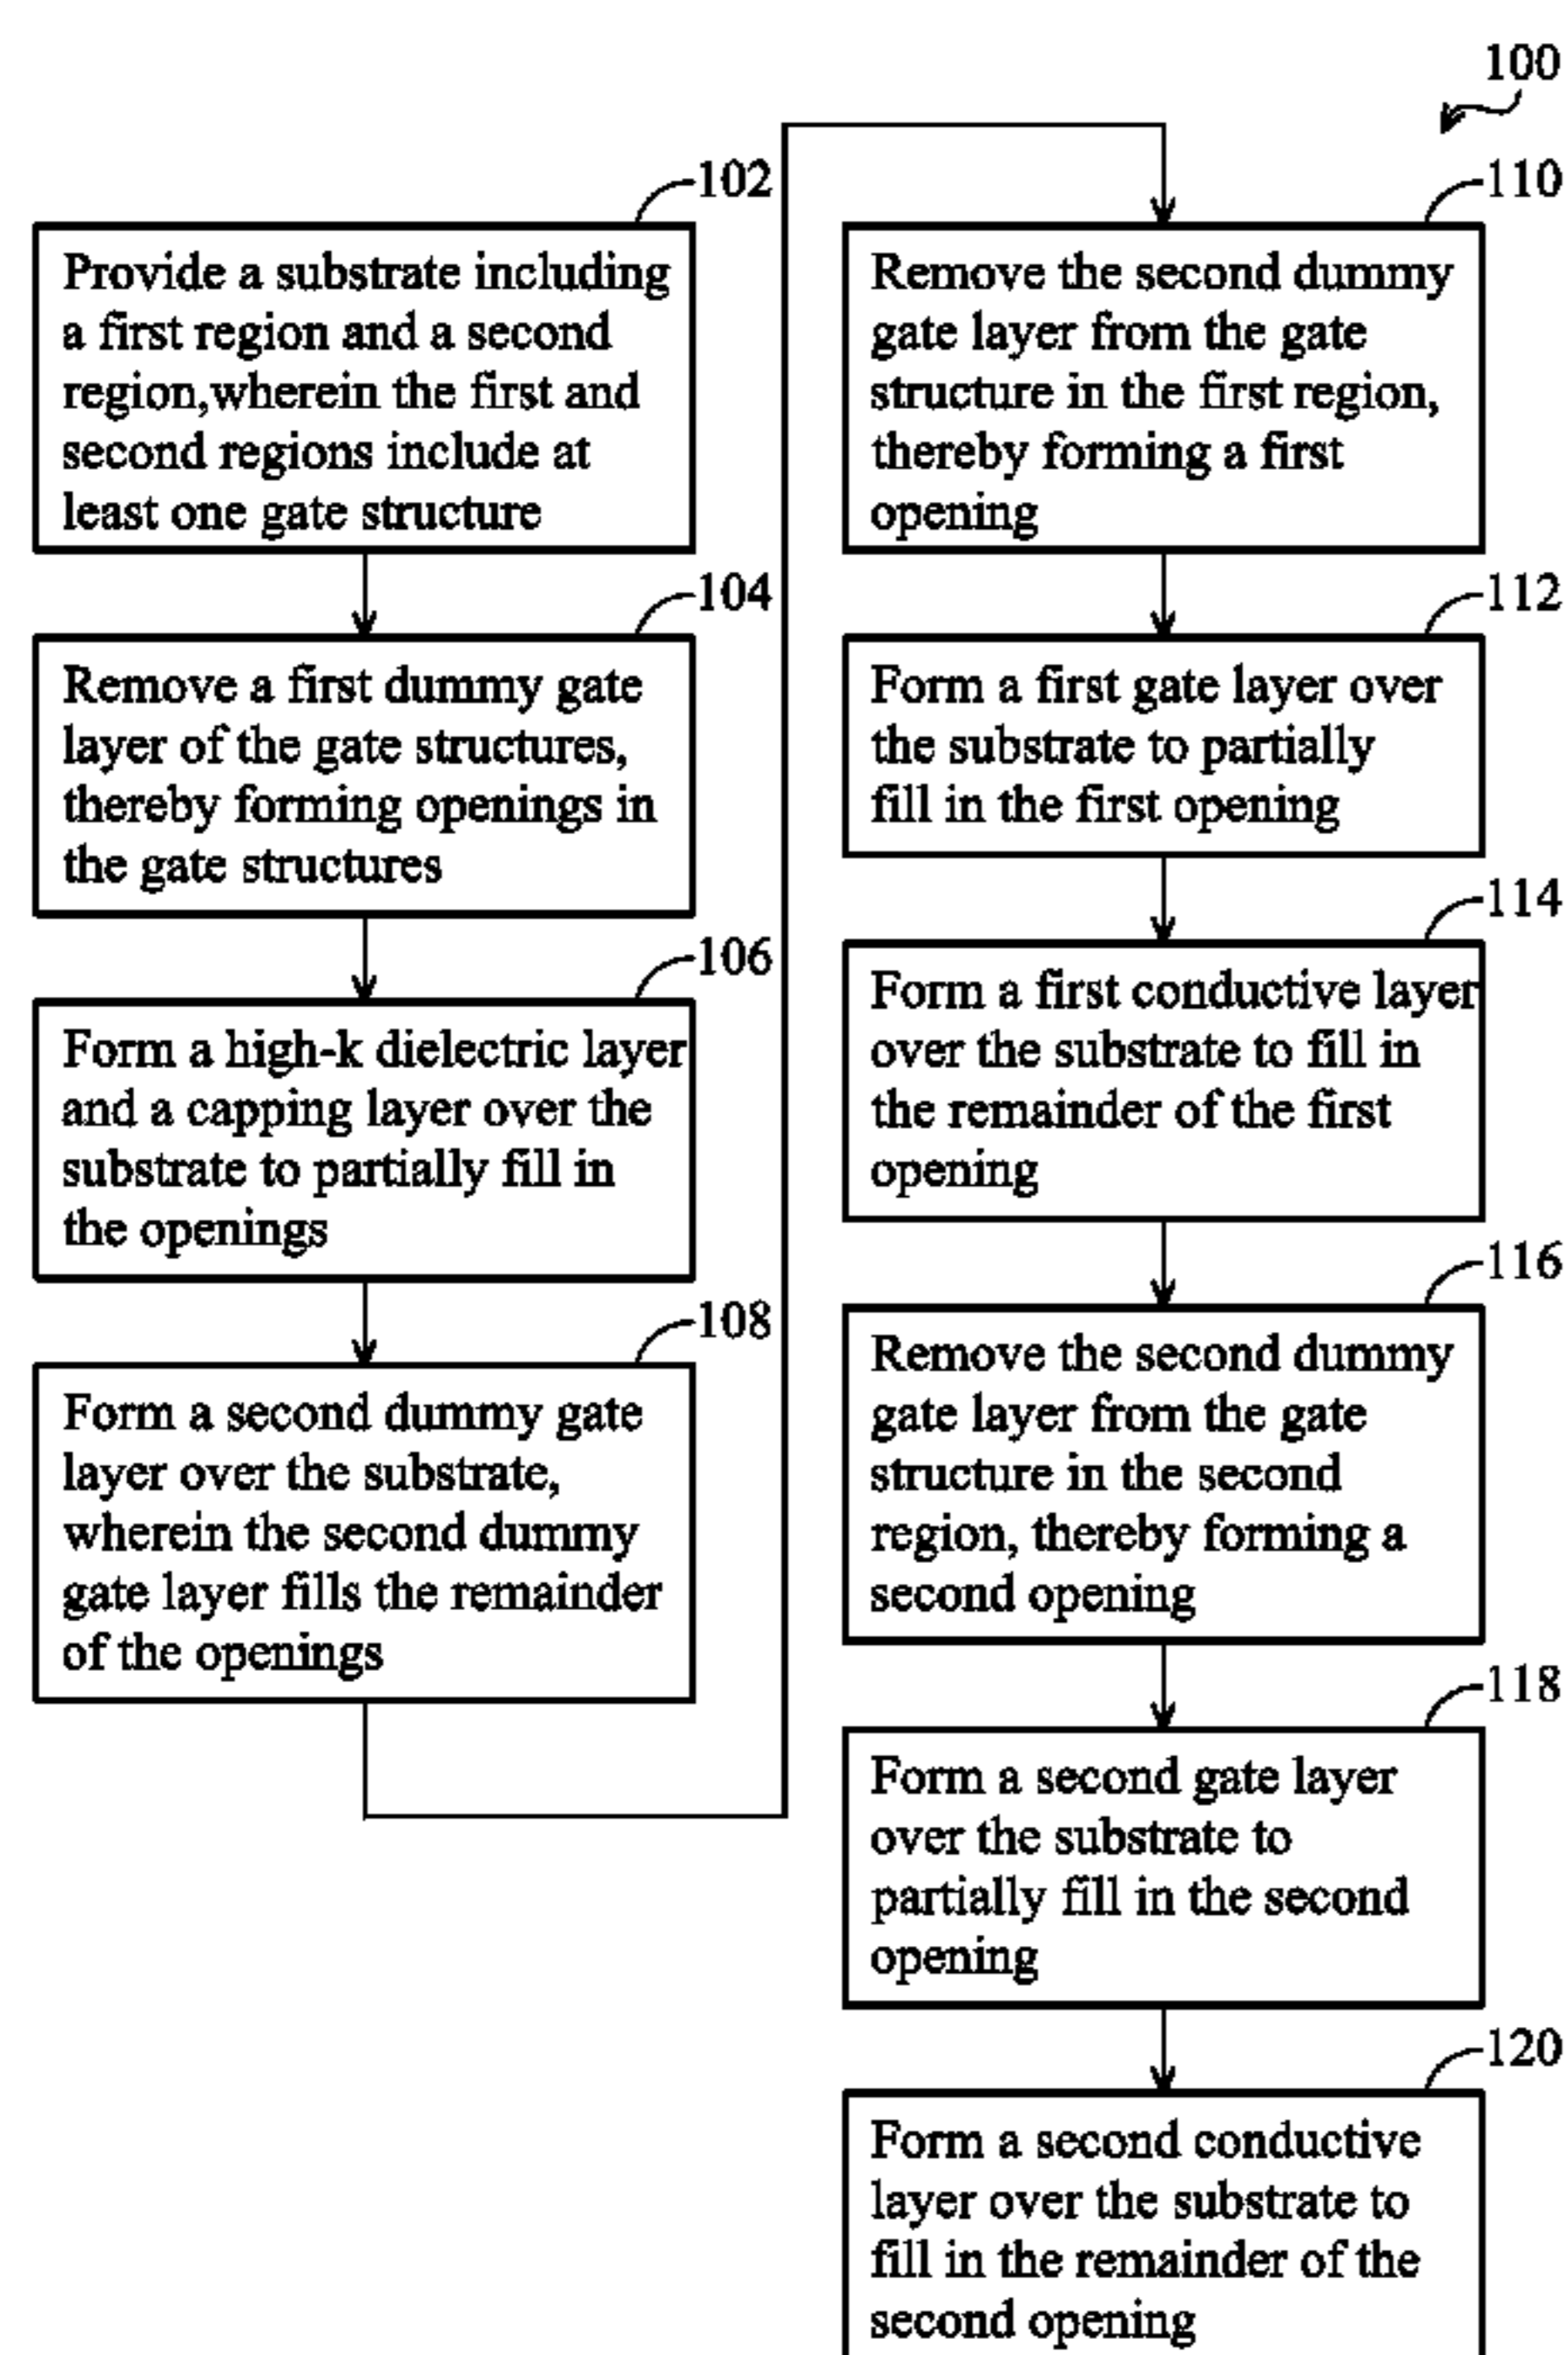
100

102

Provide a substrate including a first region and a second region,wherein the first and second regions include at least one gate structure

104

Remove a first dummy gate layer of the gate structures, thereby forming openings in the gate structures

106

Form a high-k dielectric layer and a capping layer over the substrate to partially fill in the openings

108

Form a second dummy gate layer over the substrate, wherein the second dummy gate layer fills the remainder of the openings

110

Remove the second dummy gate layer from the gate structure in the first region, thereby forming a first opening

112

Form a first gate layer over the substrate to partially fill in the first opening

114

Form a first conductive layer over the substrate to fill in the remainder of the first opening

116

Remove the second dummy gate layer from the gate structure in the second region, thereby forming a second opening

118

Form a second gate layer over the substrate to partially fill in the second opening

120

Form a second conductive layer over the substrate to fill in the remainder of the second opening